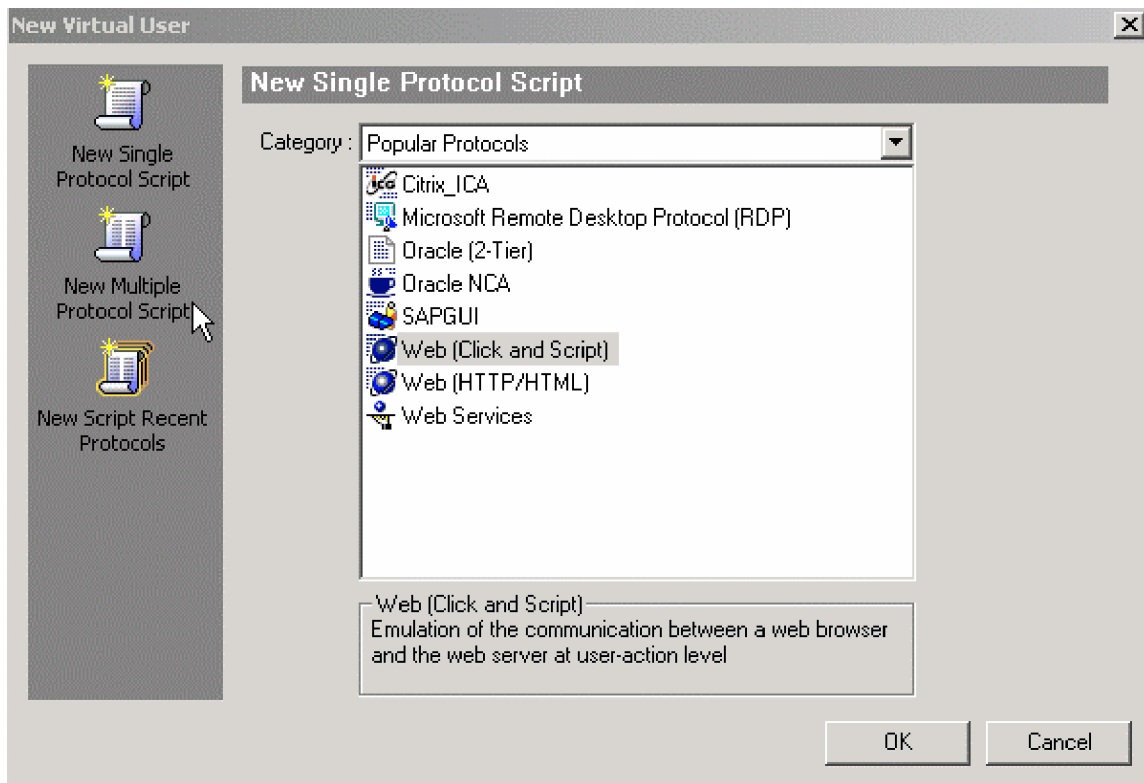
New Virtual User

New Single Protocol Script

New Multiple Protocol Script

New Script Recent Protocols

New Single Protocol Script

Category : Popular Protocols

Citrix_ICA
Microsoft Remote Desktop Protocol (RDP)
Oracle (2-Tier)
Oracle NCA
SAPGUI
Web (Click and Script)
Web (HTTP/HTML)
Web Services

Web (Click and Script)
Emulation of the communication between a web browser and the web server at user-action level

OK
Cancel